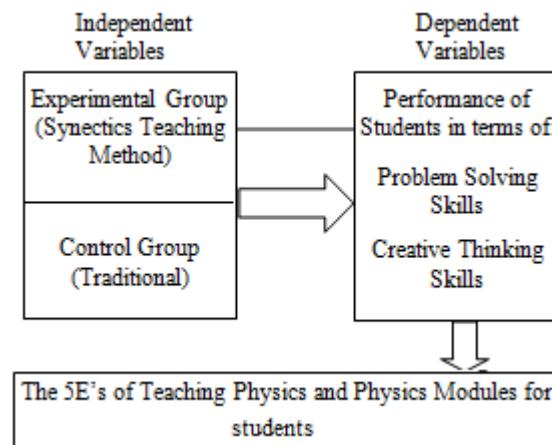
Independent Variables

Experimental Group (Synectics Teaching Method)

Control Group (Traditional)

Dependent Variables

Performance of Students in terms of

Problem Solving Skills

Creative Thinking Skills

The 5E's of Teaching Physics and Physics Modules for students